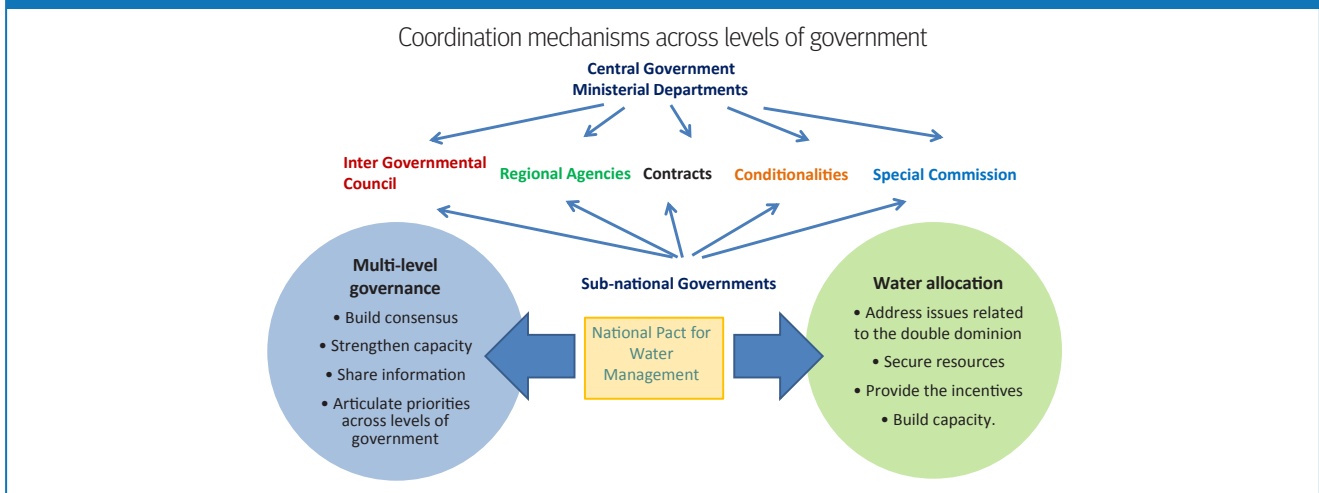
Coordination mechanisms across levels of government

Central Government
Ministerial Departments

Inter Governmental Council

Regional Agencies

Contracts

Conditionalities

Special Commission

Sub-national Governments

Multi-level governance
• Build consensus
• Strengthen capacity
• Share information
• Articulate priorities across levels of government

National Pact for Water Management

Water allocation
• Address issues related to the double dominion
• Secure resources
• Provide the incentives
• Build capacity.